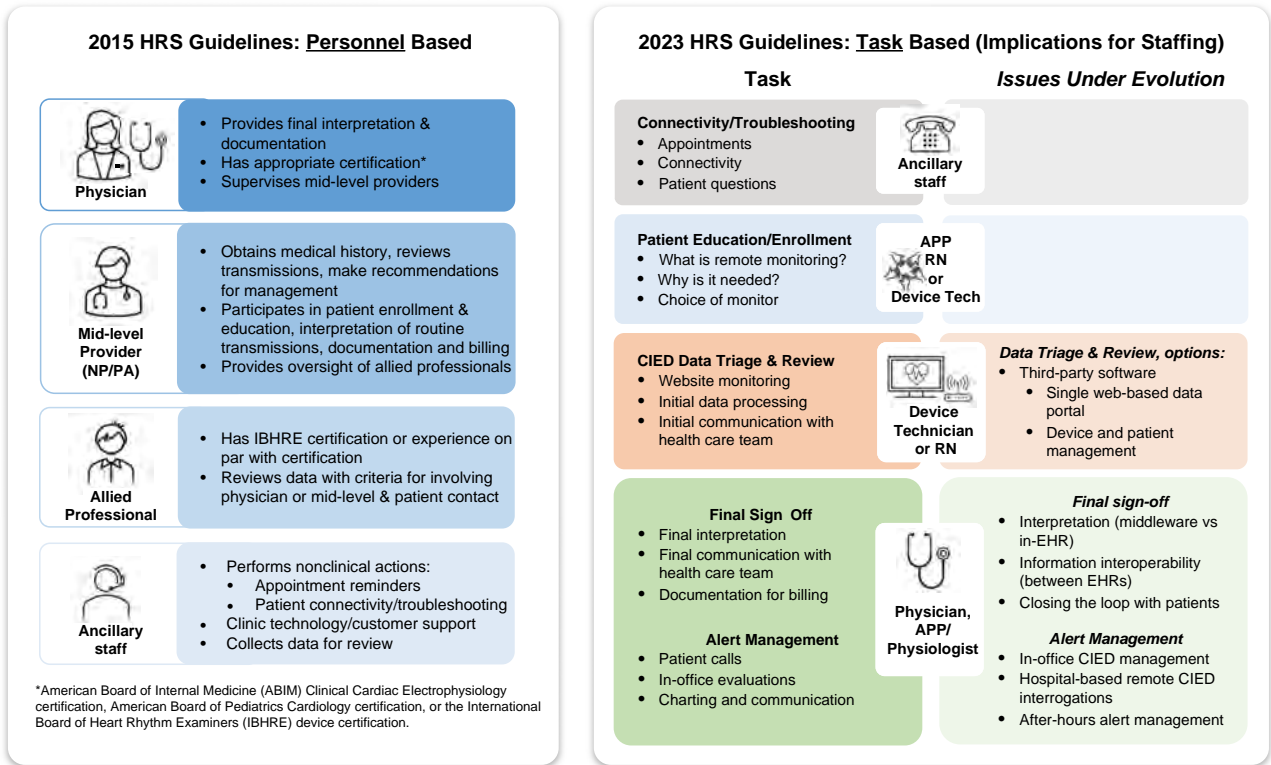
2015 HRS Guidelines: Personnel Based

Physician
- Provides final interpretation & documentation
- Has appropriate certification*
- Supervises mid-level providers

Mid-level Provider (NP/PA)
- Obtains medical history, reviews transmissions, make recommendations for management
- Participates in patient enrollment & education, interpretation of routine transmissions, documentation and billing
- Provides oversight of allied professionals

Allied Professional
- Has IBHRE certification or experience on par with certification
- Reviews data with criteria for involving physician or mid-level & patient contact

Ancillary staff
- Performs nonclinical actions:
  - Appointment reminders
  - Patient connectivity/troubleshooting
- Clinic technology/customer support
- Collects data for review

*American Board of Internal Medicine (ABIM) Clinical Cardiac Electrophysiology certification, American Board of Pediatrics Cardiology certification, or the International Board of Heart Rhythm Examiners (IBHRE) device certification.

2023 HRS Guidelines: Task Based (Implications for Staffing)

Task

Issues Under Evolution

Connectivity/Troubleshooting
- Appointments
- Connectivity
- Patient questions

Ancillary staff

Patient Education/Enrollment
- What is remote monitoring?
- Why is it needed?
- Choice of monitor

APP
RN
or
Device Tech

CIED Data Triage & Review
- Website monitoring
- Initial data processing
- Initial communication with health care team

Device Technician or RN

Data Triage & Review, options:
- Third-party software
  - Single web-based data portal
  - Device and patient management

Final Sign Off
- Final interpretation
- Final communication with health care team
- Documentation for billing

Alert Management
- Patient calls
- In-office evaluations
- Charting and communication

Physician, APP/ Physiologist

Final sign-off
- Interpretation (middleware vs in-EHR)
- Information interoperability (between EHRs)
- Closing the loop with patients

Alert Management
- In-office CIED management
- Hospital-based remote CIED interrogations
- After-hours alert management